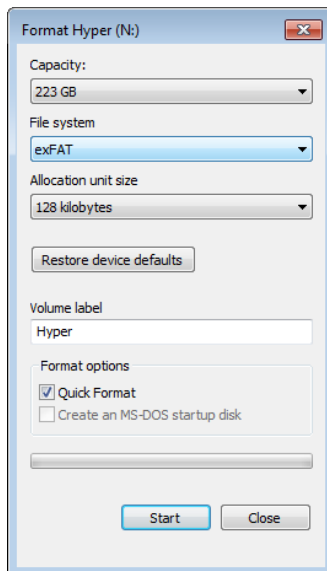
Format Hyper (N:)

Capacity:

223 GB

File system

exFAT

Allocation unit size

128 kilobytes

Restore device defaults

Volume label

Hyper

Format options

Quick Format

Create an MS-DOS startup disk

Start

Close